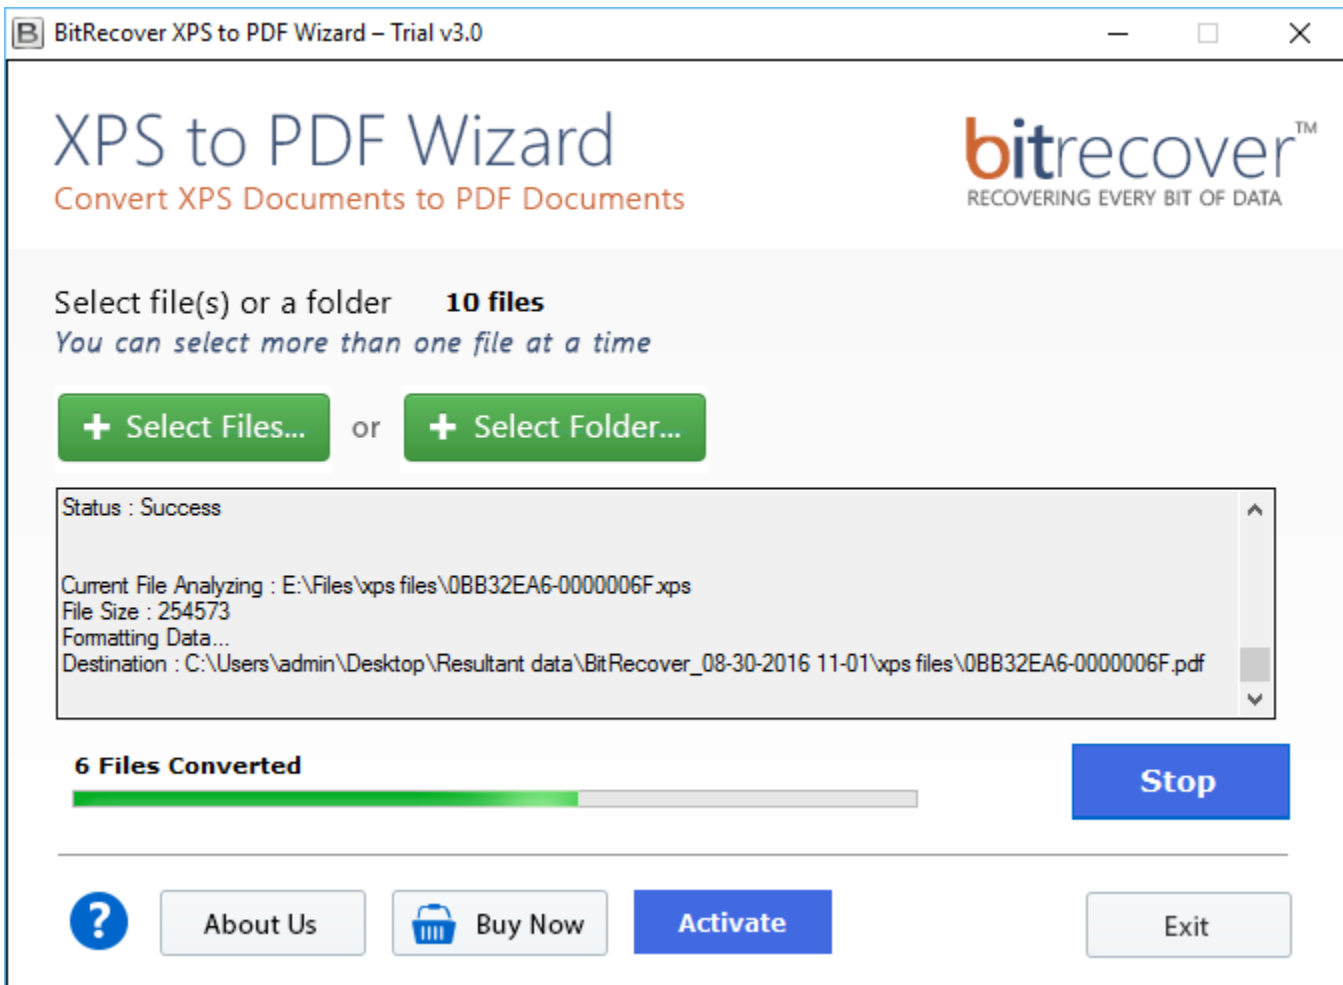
B BitRecover XPS to PDF Wizard – Trial v3.0

XPS to PDF Wizard
Convert XPS Documents to PDF Documents

bitrecover™
RECOVERING EVERY BIT OF DATA

Select file(s) or a folder 10 files
You can select more than one file at a time

+ Select Files... or + Select Folder...

Status : Success

Current File Analyzing : E:\Files\xps files\0BB32EA6-0000006F.xps
File Size : 254573
Formatting Data...
Destination : C:\Users\admin\Desktop\Resultant data\BitRecover_08-30-2016 11-01\xps files\0BB32EA6-0000006F.pdf

6 Files Converted

Stop

?

About Us

Buy Now

Activate

Exit